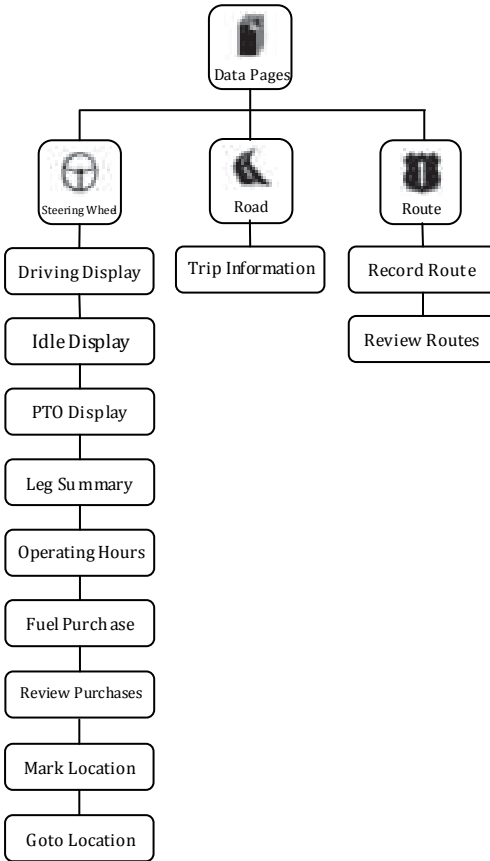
Data Pages

Steering Wheel

Road

Route

Driving Display

Idle Display

PTO Display

Leg Summary

Operating Hours

Fuel Purchase

Review Purchases

Mark Location

Goto Location

Trip Information

Record Route

Review Routes